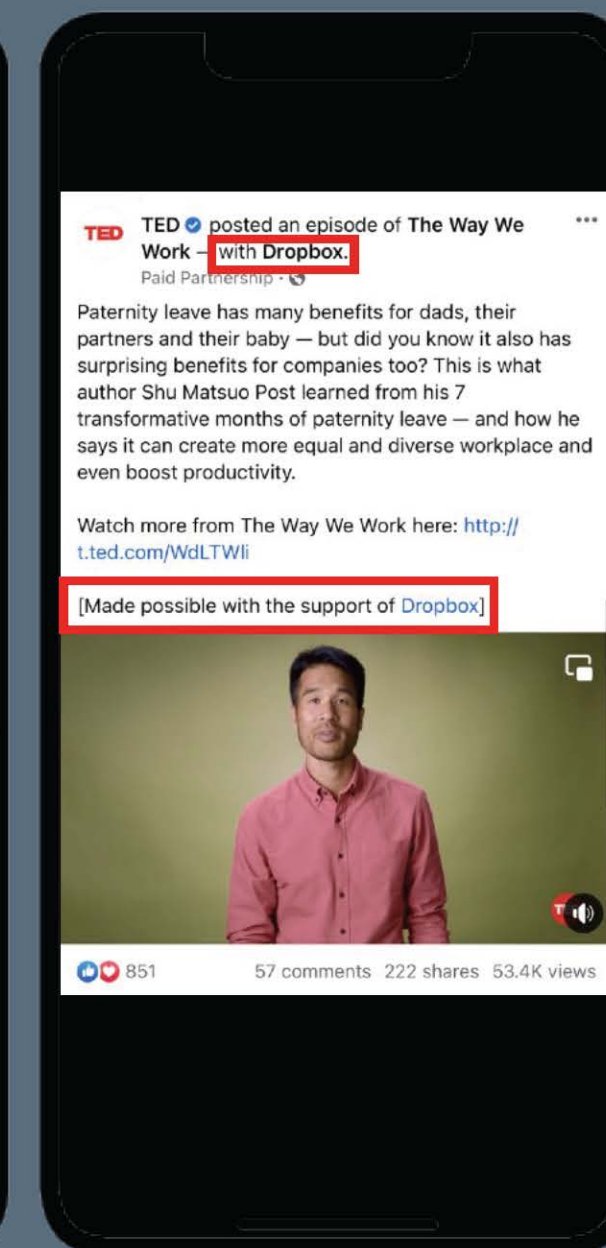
TED

TED posted an episode of The Way We Work — with Dropbox.

Paid Partnership ·

...

Paternity leave has many benefits for dads, their partners and their baby — but did you know it also has surprising benefits for companies too? This is what author Shu Matsuo Post learned from his 7 transformative months of paternity leave — and how he says it can create more equal and diverse workplace and even boost productivity.

Watch more from The Way We Work here: http://t.ted.com/WdLTWli

[Made possible with the support of Dropbox]

851   57 comments   222 shares   53.4K views